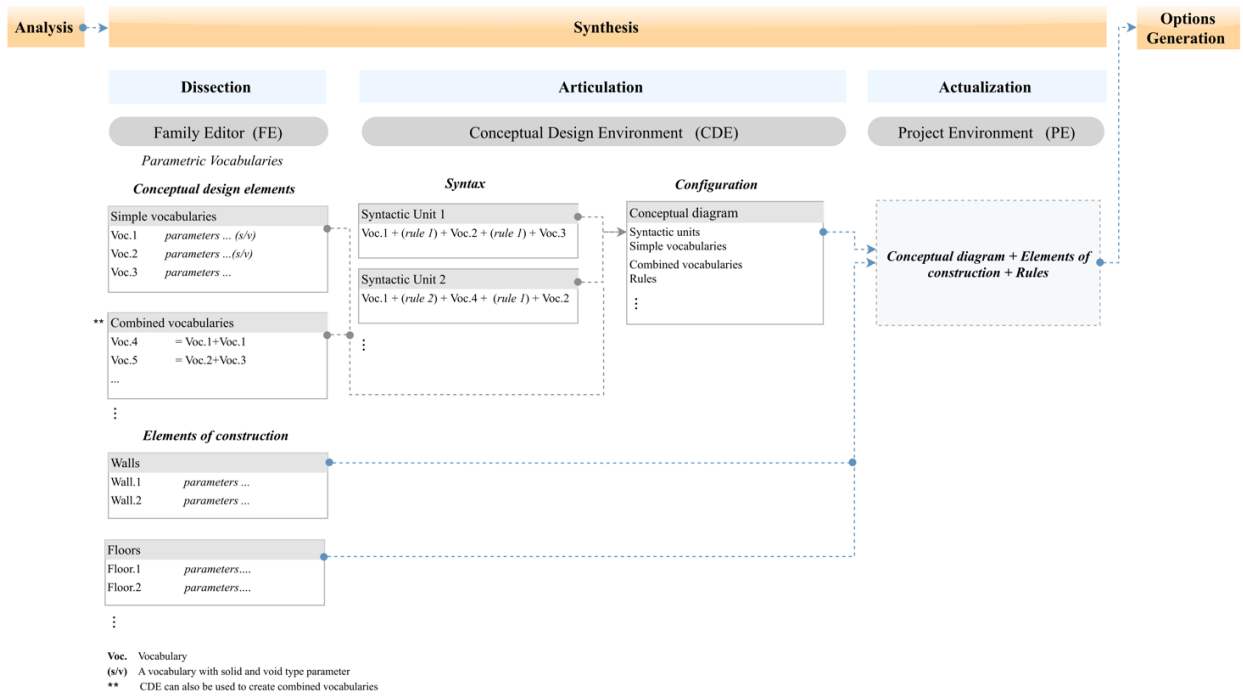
Analysis

Synthesis

Options Generation

Dissection

Articulation

Actualization

Family Editor (FE)

Conceptual Design Environment (CDE)

Project Environment (PE)

*Parametric Vocabularies*

***Conceptual design elements***

Simple vocabularies
Voc.1 *parameters ... (s/v)*
Voc.2 *parameters ...(s/v)*
Voc.3 *parameters ...*

** Combined vocabularies
Voc.4 = Voc.1+Voc.1
Voc.5 = Voc.2+Voc.3
...

⋮

***Syntax***

Syntactic Unit 1
Voc.1 + (*rule 1*) + Voc.2 + (*rule 1*) + Voc.3

Syntactic Unit 2
Voc.1 + (*rule 2*) + Voc.4 + (*rule 1*) + Voc.2

⋮

***Configuration***

Conceptual diagram
Syntactic units
Simple vocabularies
Combined vocabularies
Rules
⋮

***Conceptual diagram + Elements of construction + Rules***

***Elements of construction***

Walls
Wall.1 *parameters ...*
Wall.2 *parameters ...*

Floors
Floor.1 *parameters....*
Floor.2 *parameters....*

⋮

**Voc.** Vocabulary
**(s/v)** A vocabulary with solid and void type parameter
** CDE can also be used to create combined vocabularies